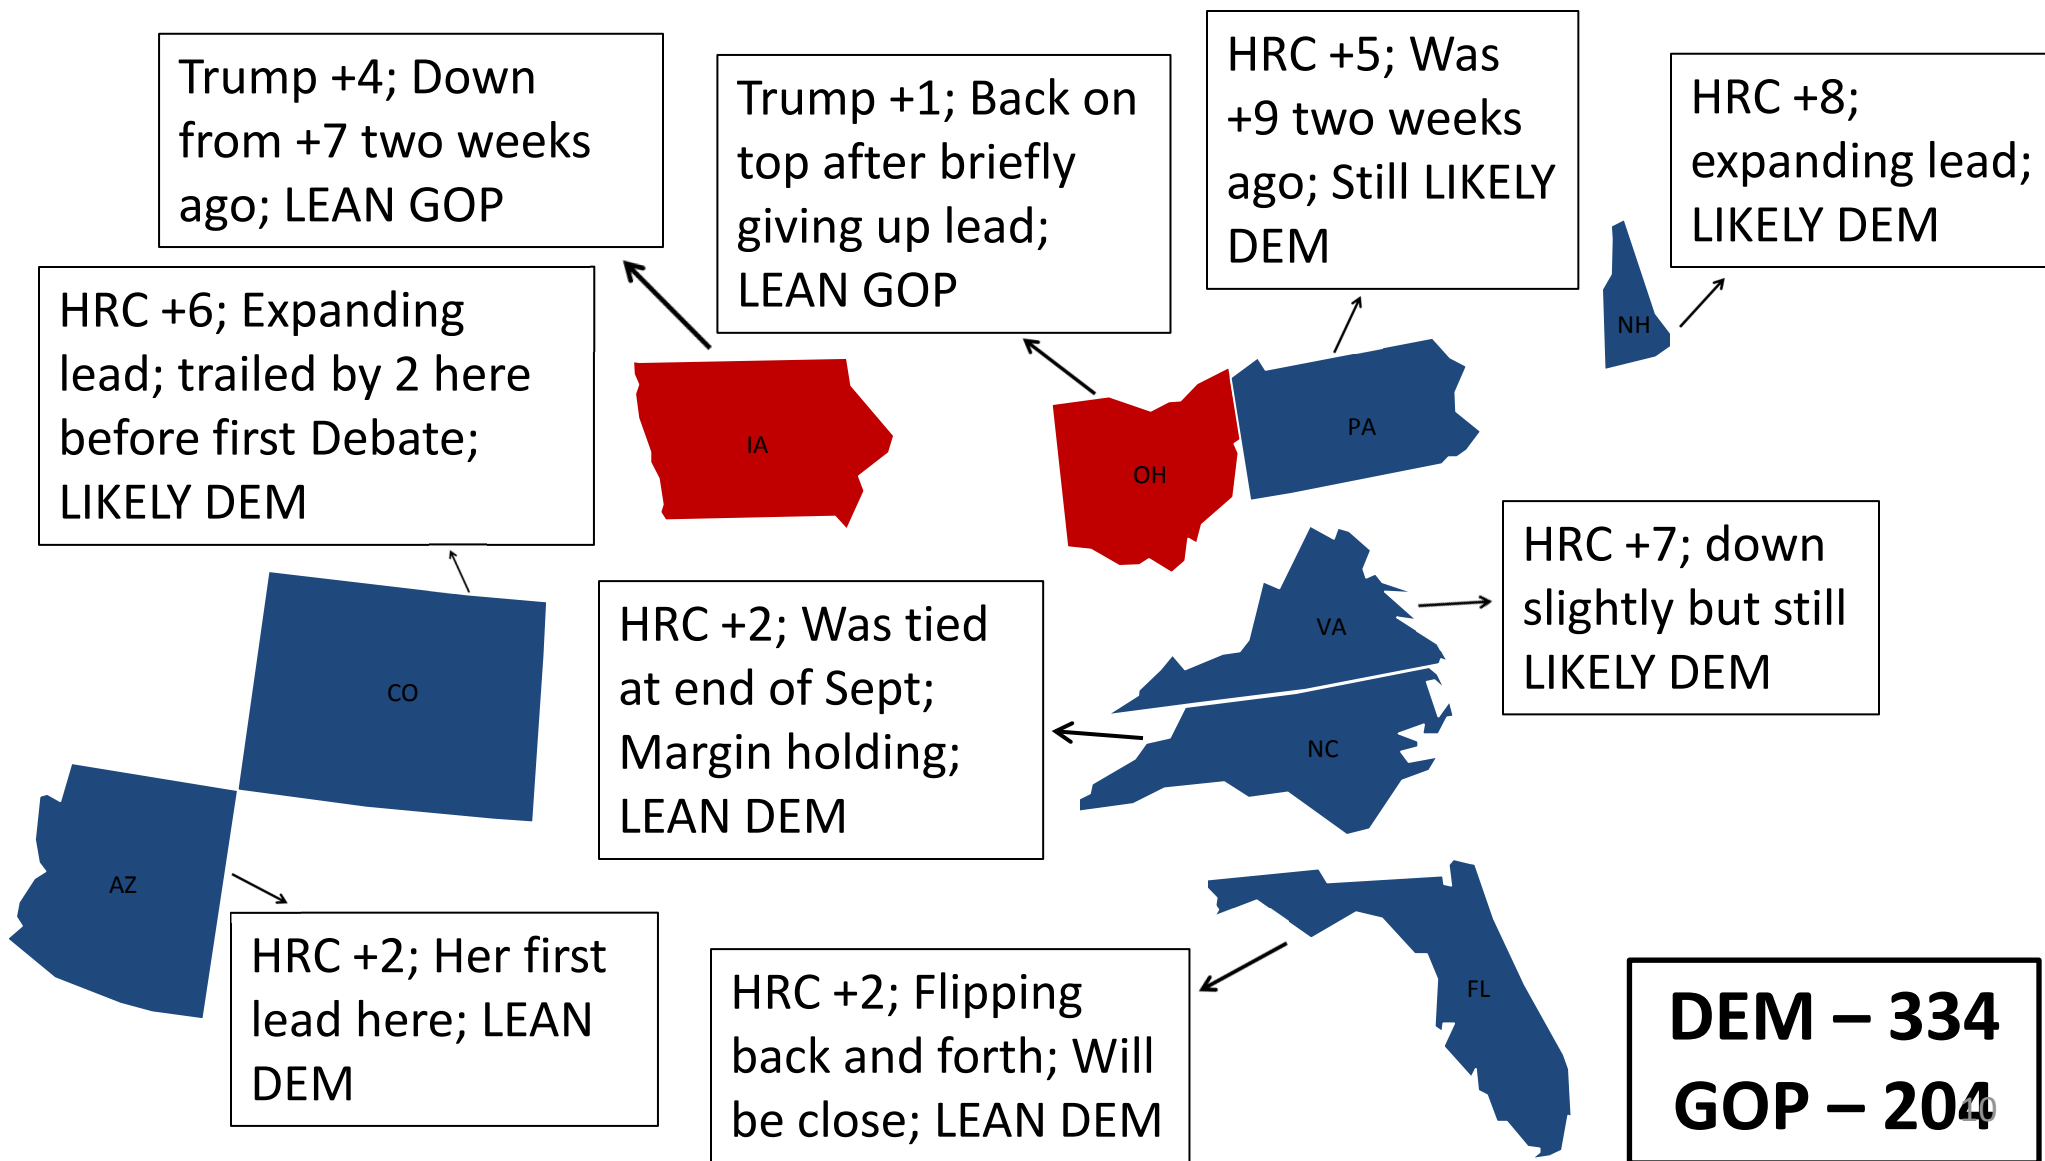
Trump +4; Down from +7 two weeks ago; LEAN GOP

Trump +1; Back on top after briefly giving up lead; LEAN GOP

HRC +5; Was +9 two weeks ago; Still LIKELY DEM

HRC +8; expanding lead; LIKELY DEM

NH

HRC +6; Expanding lead; trailed by 2 here before first Debate; LIKELY DEM

IA

OH

PA

HRC +7; down slightly but still LIKELY DEM

VA

CO

HRC +2; Was tied at end of Sept; Margin holding; LEAN DEM

NC

AZ

HRC +2; Her first lead here; LEAN DEM

HRC +2; Flipping back and forth; Will be close; LEAN DEM

FL

DEM – 334
GOP – 204

40